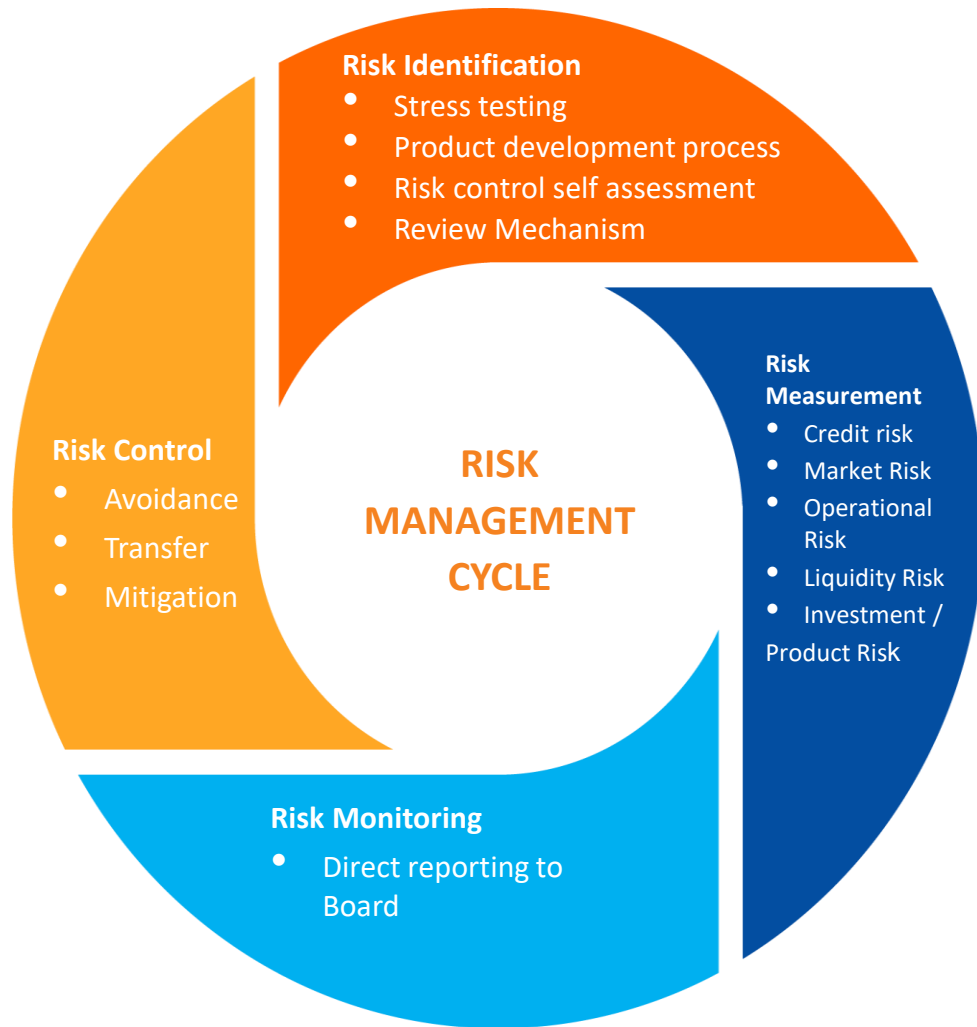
Risk Identification
- Stress testing
- Product development process
- Risk control self assessment
- Review Mechanism

Risk Measurement
- Credit risk
- Market Risk
- Operational Risk
- Liquidity Risk
- Investment / Product Risk

Risk Monitoring
- Direct reporting to Board

Risk Control
- Avoidance
- Transfer
- Mitigation

RISK MANAGEMENT CYCLE